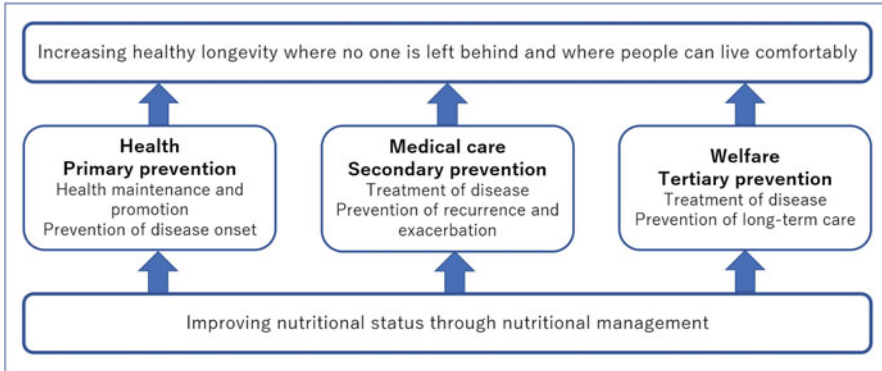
Increasing healthy longevity where no one is left behind and where people can live comfortably

Health
Primary prevention
Health maintenance and promotion
Prevention of disease onset

Medical care
Secondary prevention
Treatment of disease
Prevention of recurrence and exacerbation

Welfare
Tertiary prevention
Treatment of disease
Prevention of long-term care

Improving nutritional status through nutritional management